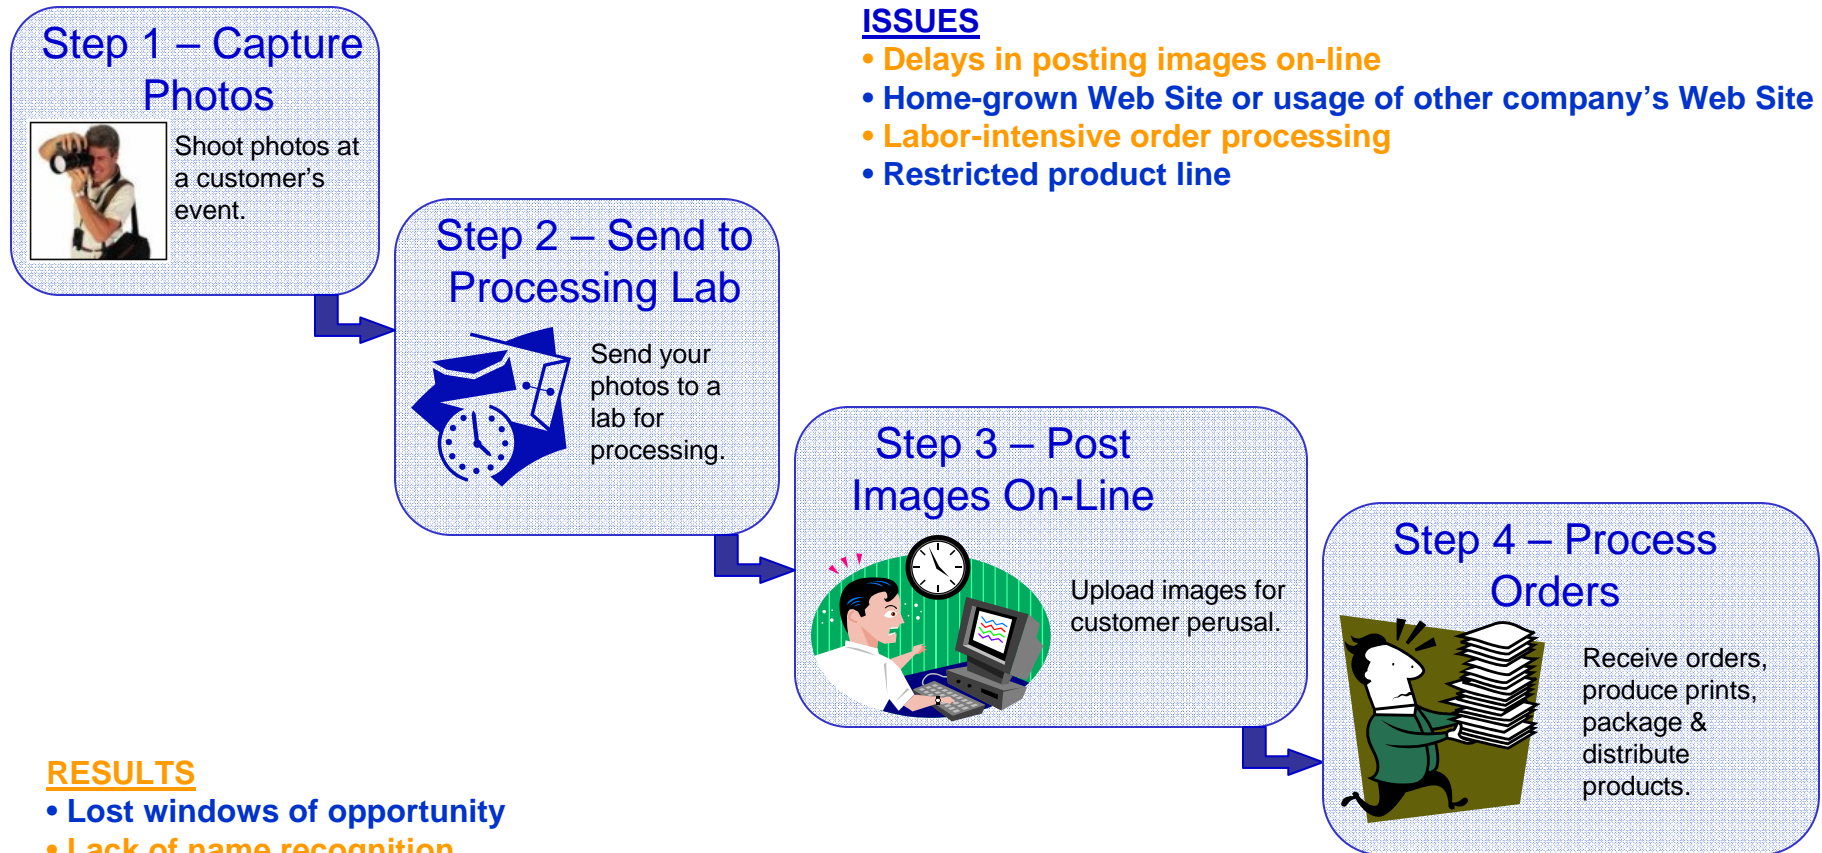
Step 1 – Capture Photos

Shoot photos at a customer's event.

ISSUES
• Delays in posting images on-line
• Home-grown Web Site or usage of other company's Web Site
• Labor-intensive order processing
• Restricted product line

Step 2 – Send to Processing Lab

Send your photos to a lab for processing.

Step 3 – Post Images On-Line

Upload images for customer perusal.

Step 4 – Process Orders

Receive orders, produce prints, package & distribute products.

RESULTS
• Lost windows of opportunity
• Lack of name recognition